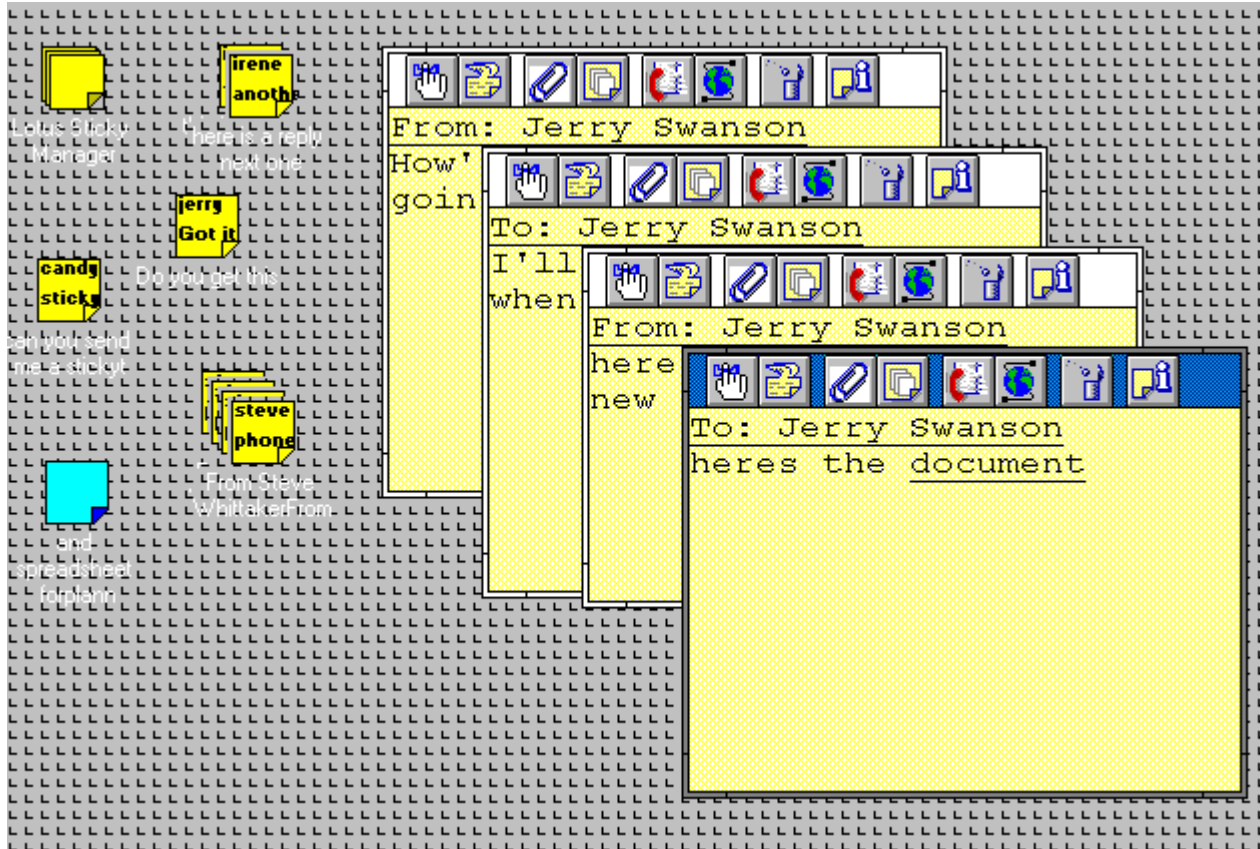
Lotus Sticky Manager

irene anoth

here is a reply next one

jerry Got it

Do you get this

candy sticky

can you send me a sticky?

steve phone

From Steve WhittakerFrom

and spreadsheet forplann

From: Jerry Swanson
How' goin

To: Jerry Swanson
I'll when

From: Jerry Swanson
here new

To: Jerry Swanson
heres the document